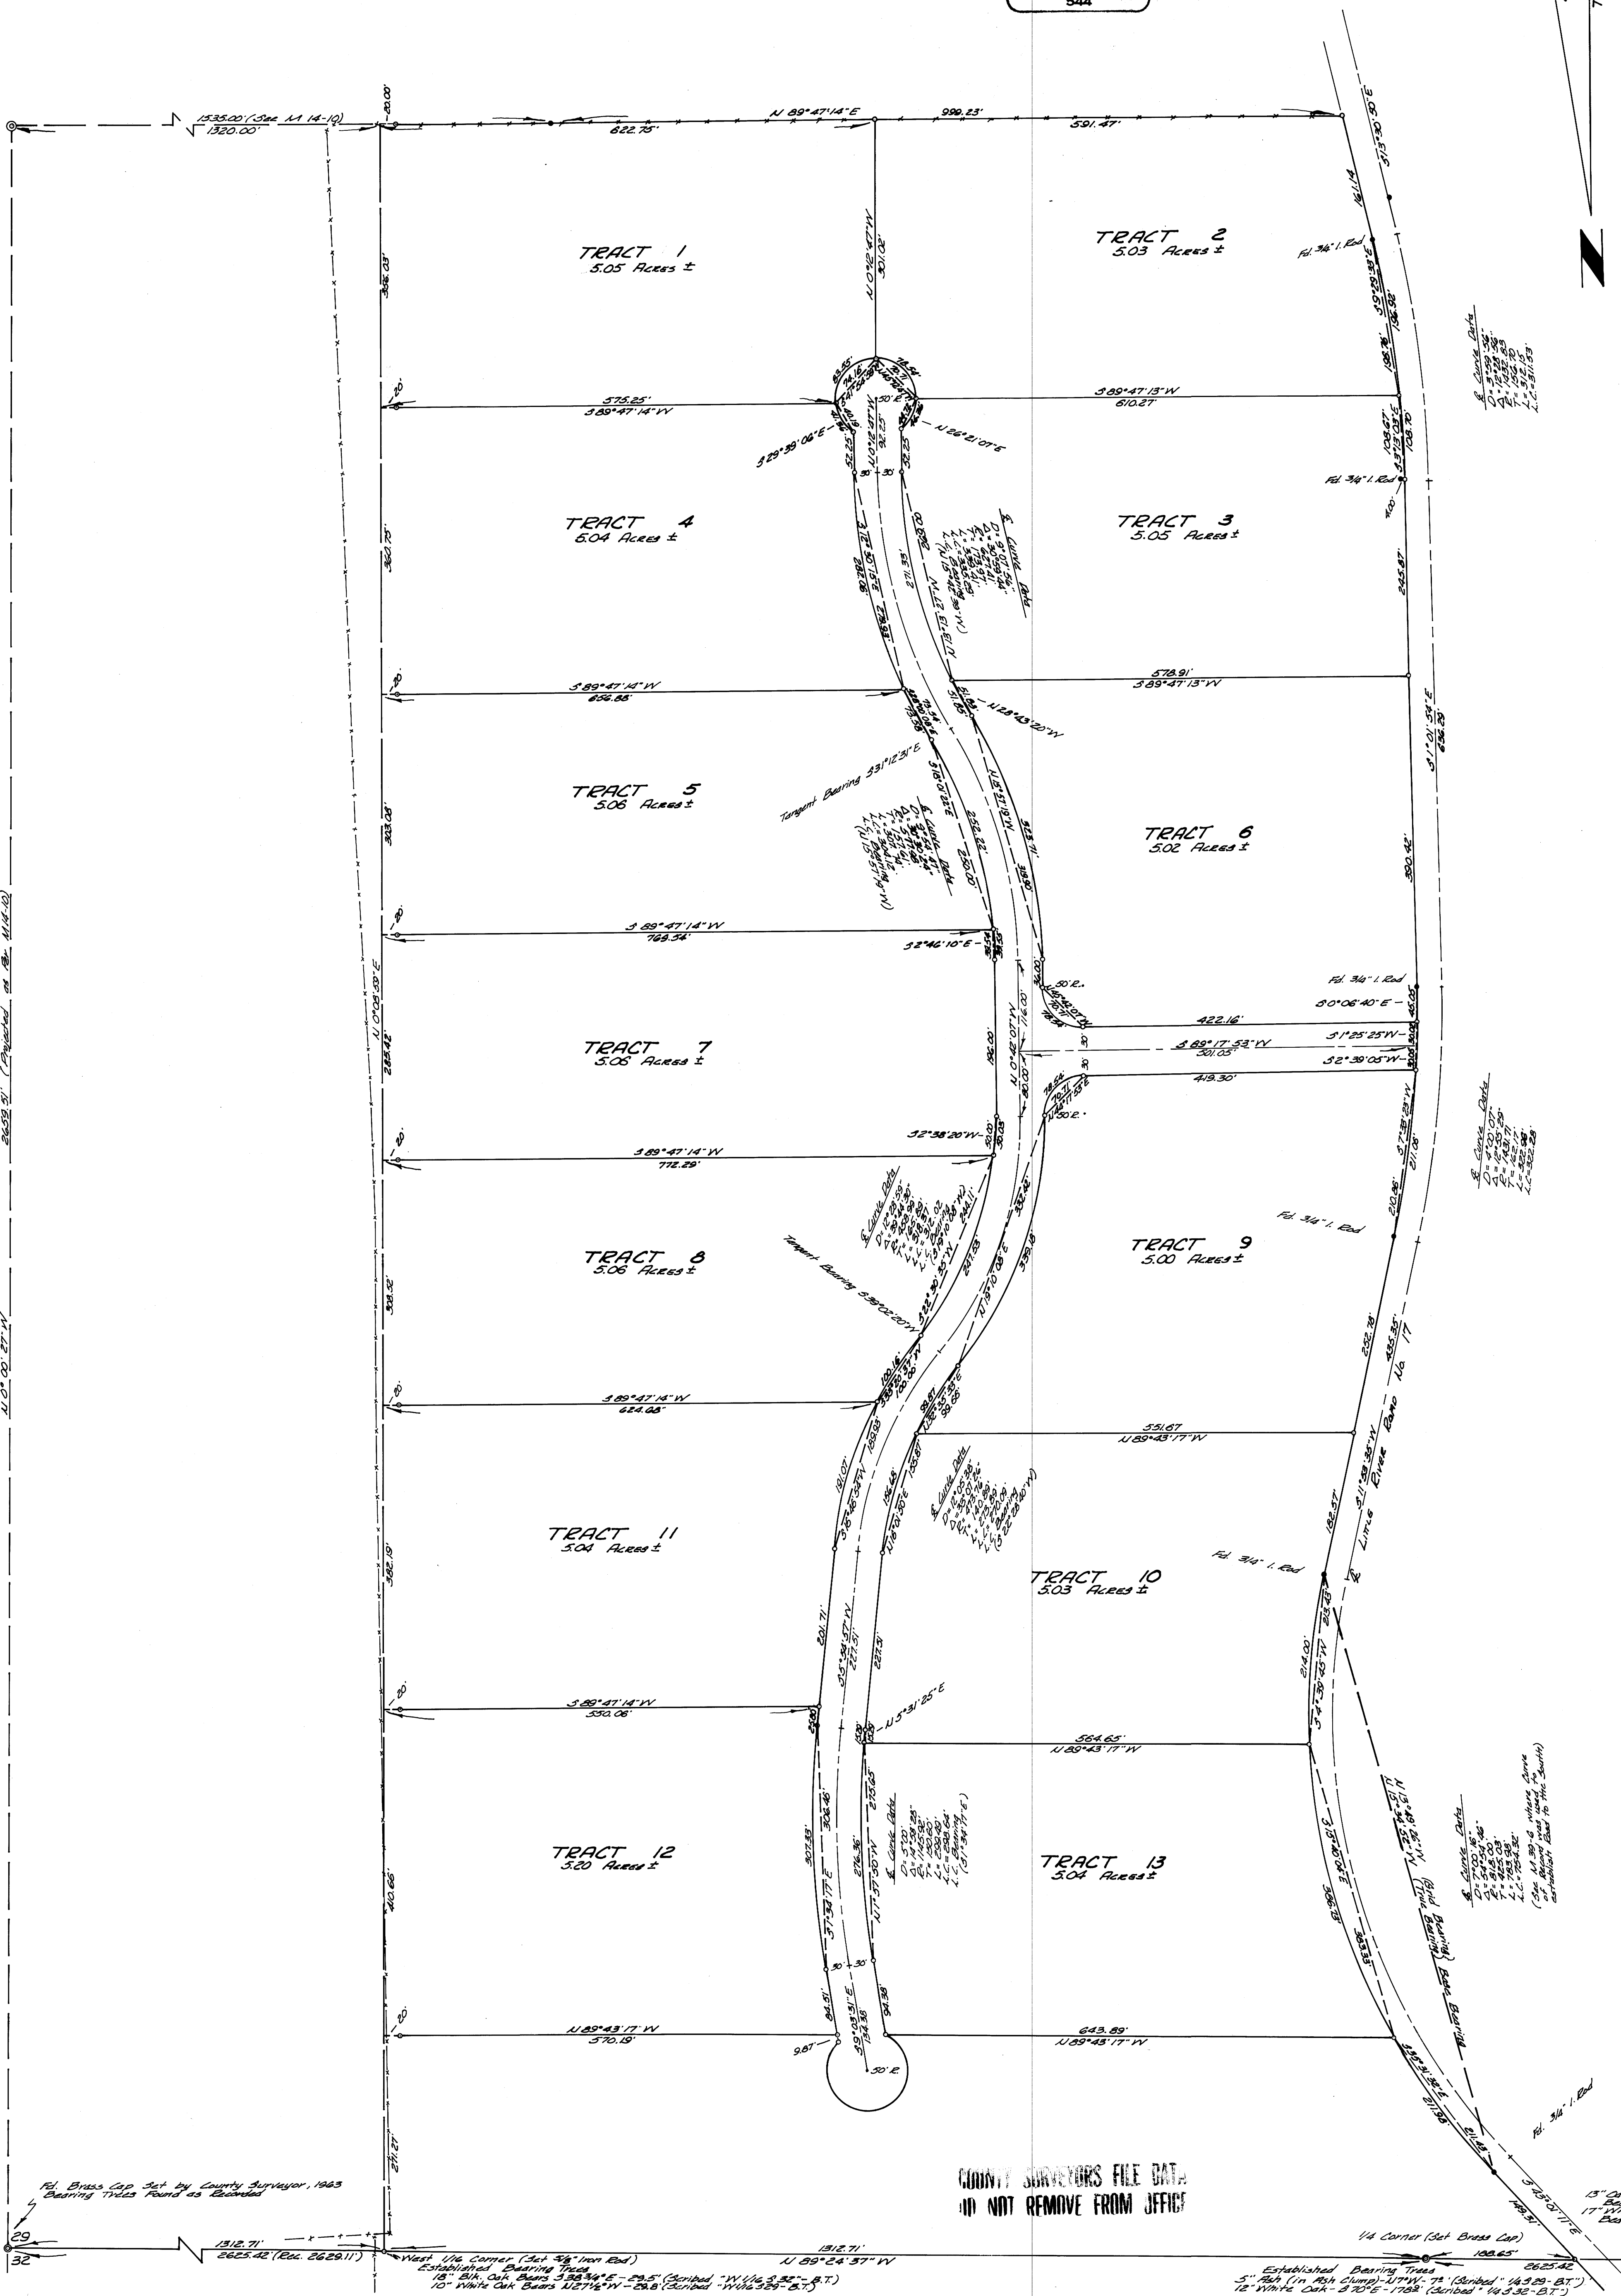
544

1535.00' (See M 14-10)
1320.00'
20.00'
N 89°47'14" E
999.23'
622.75'
591.47'
S 13°30'06" E
161.14

TRACT 1
5.05 Acres ±

TRACT 2
5.03 Acres ±

Fd. 3/4" I. Rod
N 0°12'47" W
301.02'
366.03'
S 89°47'14" W
575.25'
S 89°47'13" W
610.27'
N 26°21'07" E
S 29°39'06" E

℄ Curve Data
D=
Δ=
R=
T=
L=
L.C.=311.33'

Fd. 3/4" I. Rod

TRACT 4
5.04 Acres ±

TRACT 3
5.05 Acres ±

℄ Curve Data

360.75'
245.87'

S 89°47'14" W
656.88'
578.91'
S 89°47'13" W
N 28°43'20" W
S 1°01'54" E
636.29'

TRACT 5
5.06 Acres ±

Tangent Bearing S 31°12'31" E

℄ Curve Data

TRACT 6
5.02 Acres ±

303.08'
300.42'

S 89°47'14" W
769.54'
S 2°46'10" E
50' R.

Fd. 3/4" I. Rod
S 0°06'40" E
422.16'
S 1°25'25" W
S 89°17'53" W
501.05'
S 2°39'05" W
449.30'

TRACT 7
5.06 Acres ±

N 0°12'07" W
186.00'
176.00'
80.00'
N 0°05'53" E
283.42'

S 2°38'20" W
S 89°47'14" W
772.29'
50' R.

℄ Curve Data
D= 4°00'07"
Δ=
T=
L=
L.C.=

℄ Curve Data
Tangent Bearing S 39°02'20" W

TRACT 8
5.06 Acres ±

TRACT 9
5.00 Acres ±

Fd. 3/4" I. Rod
308.32'

S 89°47'14" W
624.08'
551.67
N 89°43'17" W

S 11°58'35" W
Little River Road No. 17

℄ Curve Data

TRACT 11
5.04 Acres ±

TRACT 10
5.03 Acres ±

Fd. 3/4" I. Rod
382.19'

S 89°47'14" W
550.06'
N 5°31'25" E
564.65'
N 89°43'17" W
214.00'
S 4°39'45" W

℄ Curve Data
D= 5°00'
Δ=
R=
T=
L=
L.C.=
Bearing

TRACT 12
5.20 Acres ±

TRACT 13
5.04 Acres ±

℄ Curve Data
(See M 39-6 where Curve ... used to establish Road to the South)

Bearing Basis Bearing
440.66'

N 89°43'17" W
570.19'
643.89'
N 89°43'17" W
9.87'
50' R.

Fd. 3/4" I. Rod

Fd. Brass Cap Set by County Surveyor, 1963
Bearing Trees Found as Recorded

COUNTY SURVEYORS FILE DATA
DO NOT REMOVE FROM OFFICE

211.27'
29
32
1312.71'
2625.42 (Rec. 2629.11')
1312.71'
N 89°24'37" W
West 1/16 Corner (Set 5/8" Iron Rod)
Established Bearing Trees
18" Blk. Oak Bears S 38 3/4° E - 29.5' (Scribed "W 1/16 S 32 - B.T.)
10" White Oak Bears N 27 1/2° W - 29.8' (Scribed "W 1/16 S 29 - B.T.")

1/4 Corner (Set Brass Cap)
108.65'
2625.42
Established Bearing Trees
5" Ash (In Ash Clump) - N 17°W - 7' (Scribed "1/4 S 29 - B.T.")
12" White Oak - S 70°E - 17.68' (Scribed "1/4 S 32 - B.T.")

N 0°00'27" W
2659.51' (Projected as Per M 14-10)